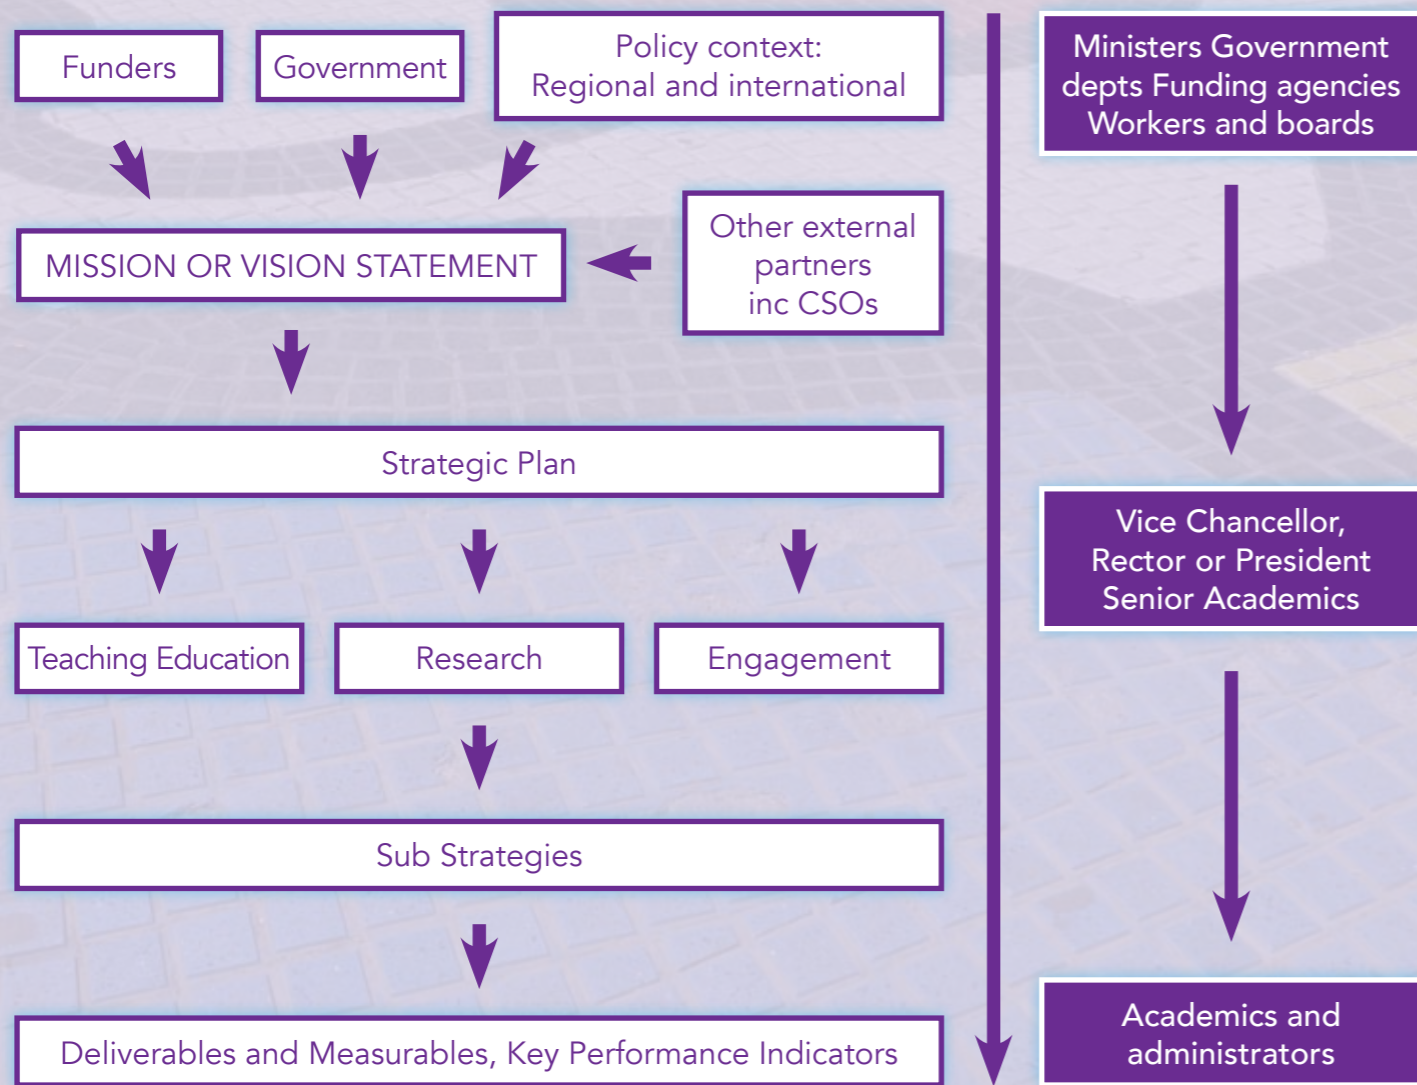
Funders

Government

Policy context: Regional and international

Ministers Government depts Funding agencies Workers and boards

MISSION OR VISION STATEMENT

Other external partners inc CSOs

Strategic Plan

Vice Chancellor, Rector or President Senior Academics

Teaching Education

Research

Engagement

Sub Strategies

Deliverables and Measurables, Key Performance Indicators

Academics and administrators